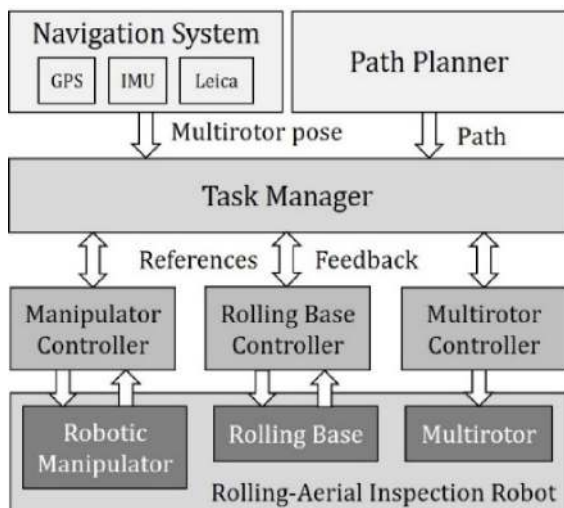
Navigation System

GPS

IMU

Leica

Path Planner

Multirotor pose

Path

Task Manager

References

Feedback

Manipulator Controller

Rolling Base Controller

Multirotor Controller

Robotic Manipulator

Rolling Base

Multirotor

Rolling-Aerial Inspection Robot